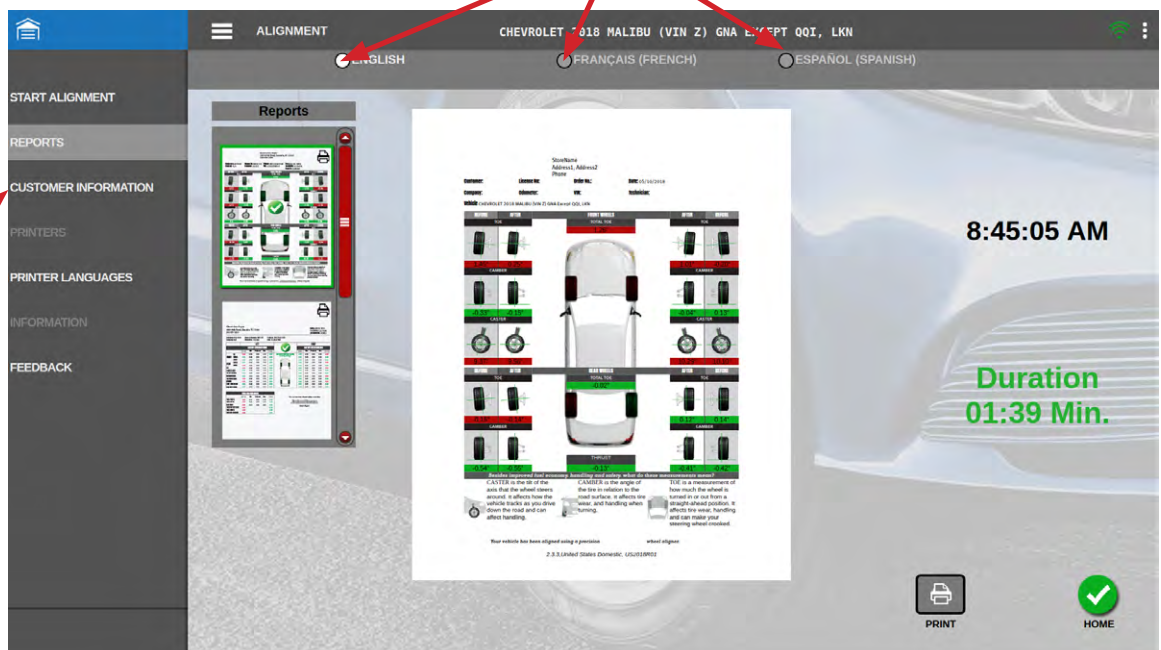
ALIGNMENT

CHEVROLET 2018 MALIBU (VIN Z) GNA E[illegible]PT QQI, LKN

ENGLISH

FRANÇAIS (FRENCH)

ESPAÑOL (SPANISH)

START ALIGNMENT

REPORTS

CUSTOMER INFORMATION

PRINTERS

PRINTER LANGUAGES

INFORMATION

FEEDBACK

Reports

StoreName
Address1, Address2
Phone

Customer: License No: Order No.: Date: 05/16/2018

Company: Odometer: VIN: Technician:

Vehicle: CHEVROLET 2018 MALIBU (VIN Z) GNA Except QQI, LKN

BEFORE AFTER FRONT WHEELS AFTER BEFORE

TOE TOTAL TOE TOE

CAMBER CAMBER

-0.23° -0.15° -0.04° 0.13°

CASTER CASTER

BEFORE AFTER REAR WHEELS AFTER BEFORE

TOE TOTAL TOE TOE

-0.02°

0.11° 0.14°

CAMBER CAMBER

THRUST

-0.54° -0.35° -0.13° -0.41° -0.42°

Besides improved fuel economy, handling and safety, what do these measurements mean?

CASTER is the tilt of the axis that the wheel steers around. It affects how the vehicle tracks as you drive down the road and can affect handling.

CAMBER is the angle of the tire in relation to the road surface. It affects tire wear, and handling when turning.

TOE is a measurement of how much the wheel is turned in or out from a straight-ahead position. It affects tire wear, handling and can make your steering wheel crooked.

Your vehicle has been aligned using a precision wheel aligner

2.3.3.United States Domestic, US2018R01

8:45:05 AM

Duration
01:39 Min.

PRINT

HOME